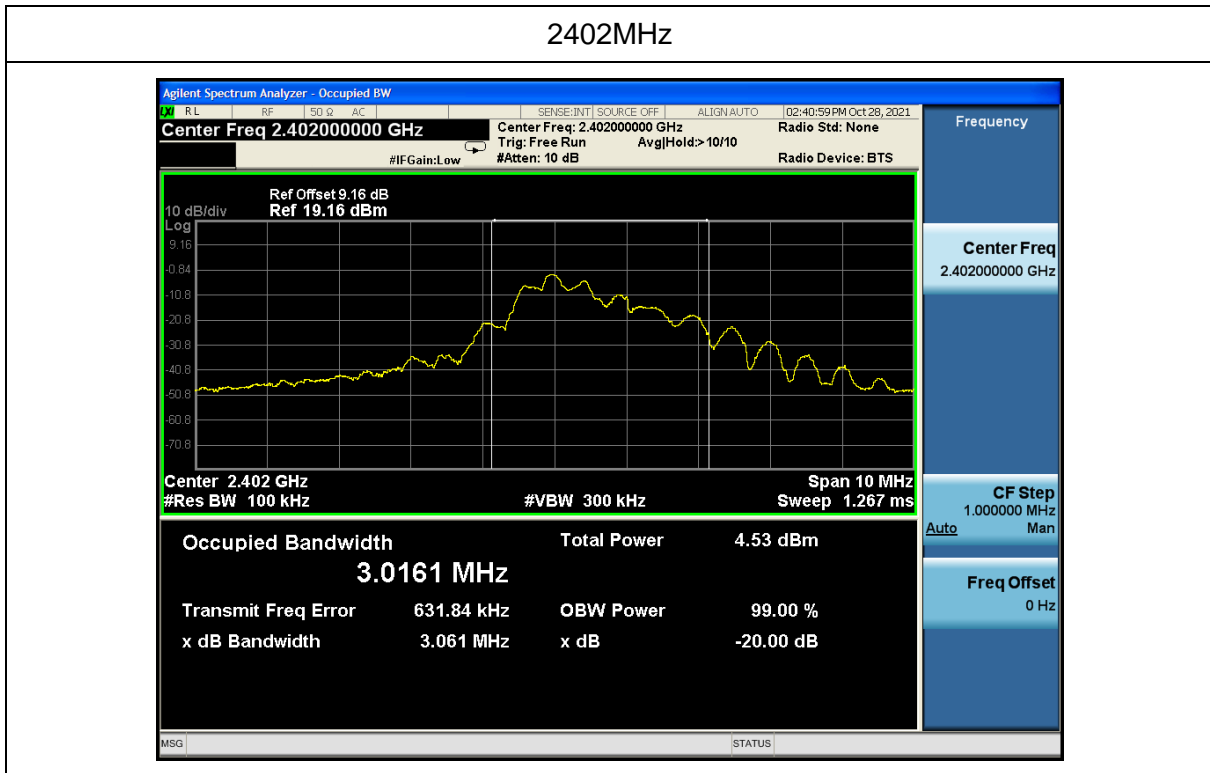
2402MHz

Agilent Spectrum Analyzer - Occupied BW

LXI RL RF 50 Ω AC SENSE:INT SOURCE OFF ALIGN AUTO 02:40:59 PM Oct 28, 2021

Center Freq 2.402000000 GHz

#IFGain:Low

Center Freq: 2.402000000 GHz
Trig: Free Run Avg|Hold:>10/10
#Atten: 10 dB

Radio Std: None

Radio Device: BTS

Frequency

Ref Offset 9.16 dB
10 dB/div Ref 19.16 dBm
Log
9.16
-0.84
-10.8
-20.8
-30.8
-40.8
-50.8
-60.8
-70.8

Center 2.402 GHz
#Res BW 100 kHz
#VBW 300 kHz
Span 10 MHz
Sweep 1.267 ms

Center Freq
2.402000000 GHz

CF Step
1.000000 MHz
Auto Man

Freq Offset
0 Hz

Occupied Bandwidth
3.0161 MHz

Total Power 4.53 dBm

Transmit Freq Error 631.84 kHz
OBW Power 99.00 %

x dB Bandwidth 3.061 MHz
x dB -20.00 dB

MSG

STATUS